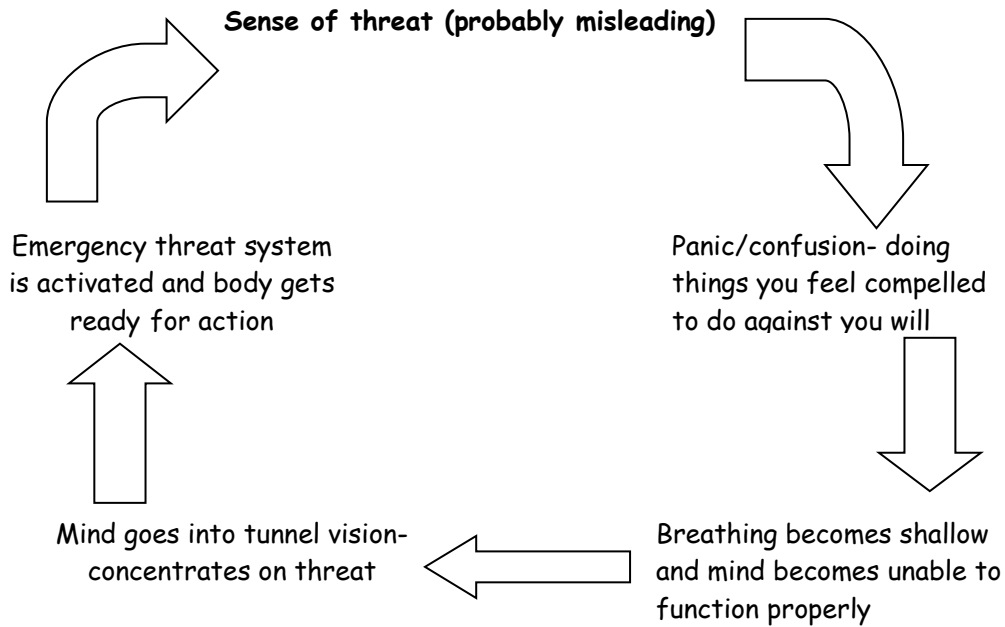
Sense of threat (probably misleading)

Panic/confusion- doing things you feel compelled to do against you will

Breathing becomes shallow and mind becomes unable to function properly

Mind goes into tunnel vision- concentrates on threat

Emergency threat system is activated and body gets ready for action